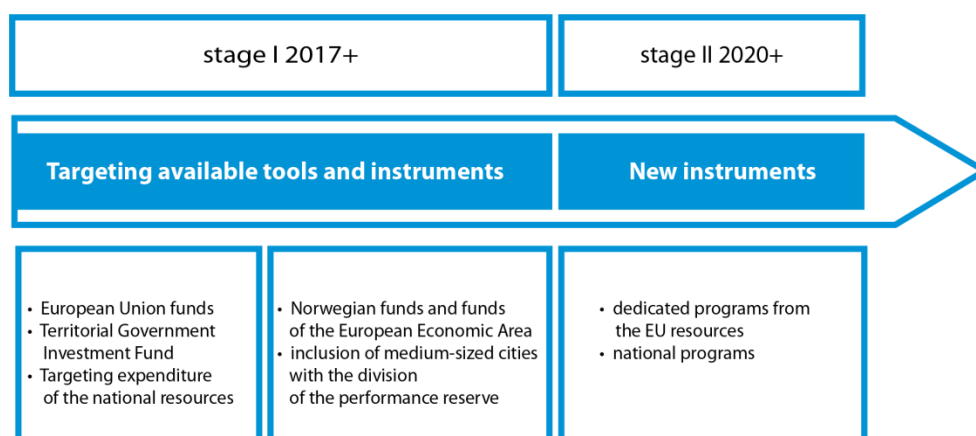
stage I 2017+

stage II 2020+

Targeting available tools and instruments

New instruments

• European Union funds
• Territorial Government Investment Fund
• Targeting expenditure of the national resources

• Norwegian funds and funds of the European Economic Area
• inclusion of medium-sized cities with the division of the performance reserve

• dedicated programs from the EU resources
• national programs